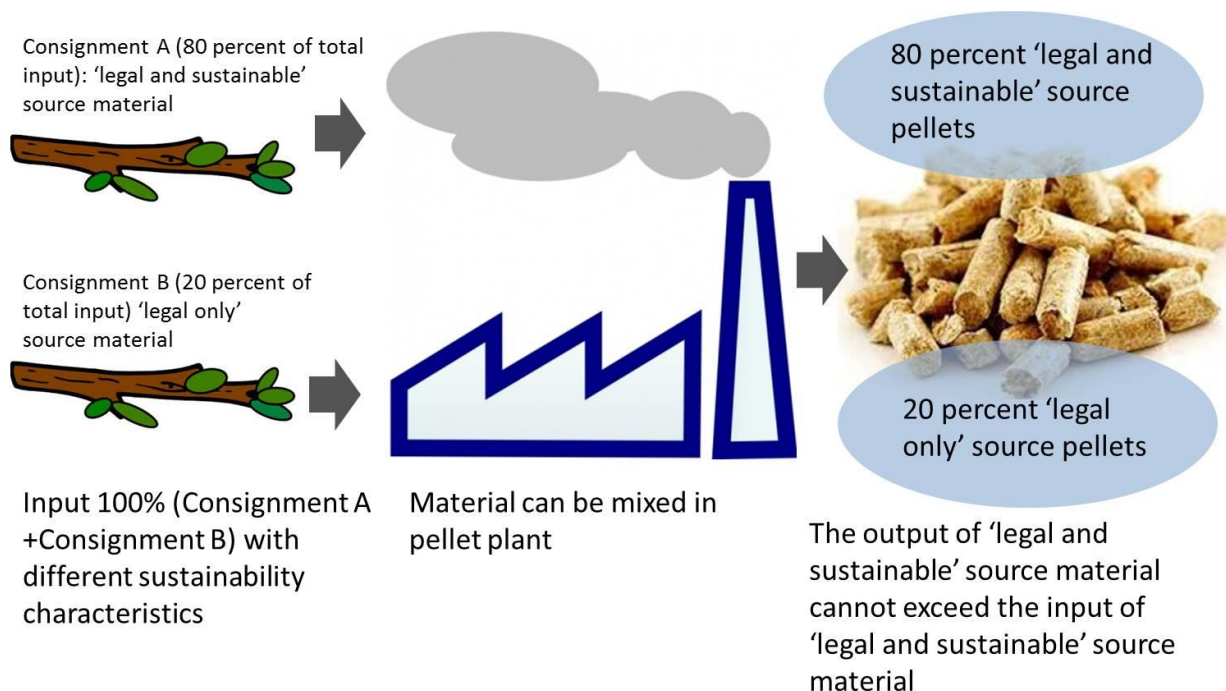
Consignment A (80 percent of total input): ‘legal and sustainable’ source material

Consignment B (20 percent of total input) ‘legal only’ source material

80 percent ‘legal and sustainable’ source pellets

20 percent ‘legal only’ source pellets

Input 100% (Consignment A +Consignment B) with different sustainability characteristics

Material can be mixed in pellet plant

The output of ‘legal and sustainable’ source material cannot exceed the input of ‘legal and sustainable’ source material